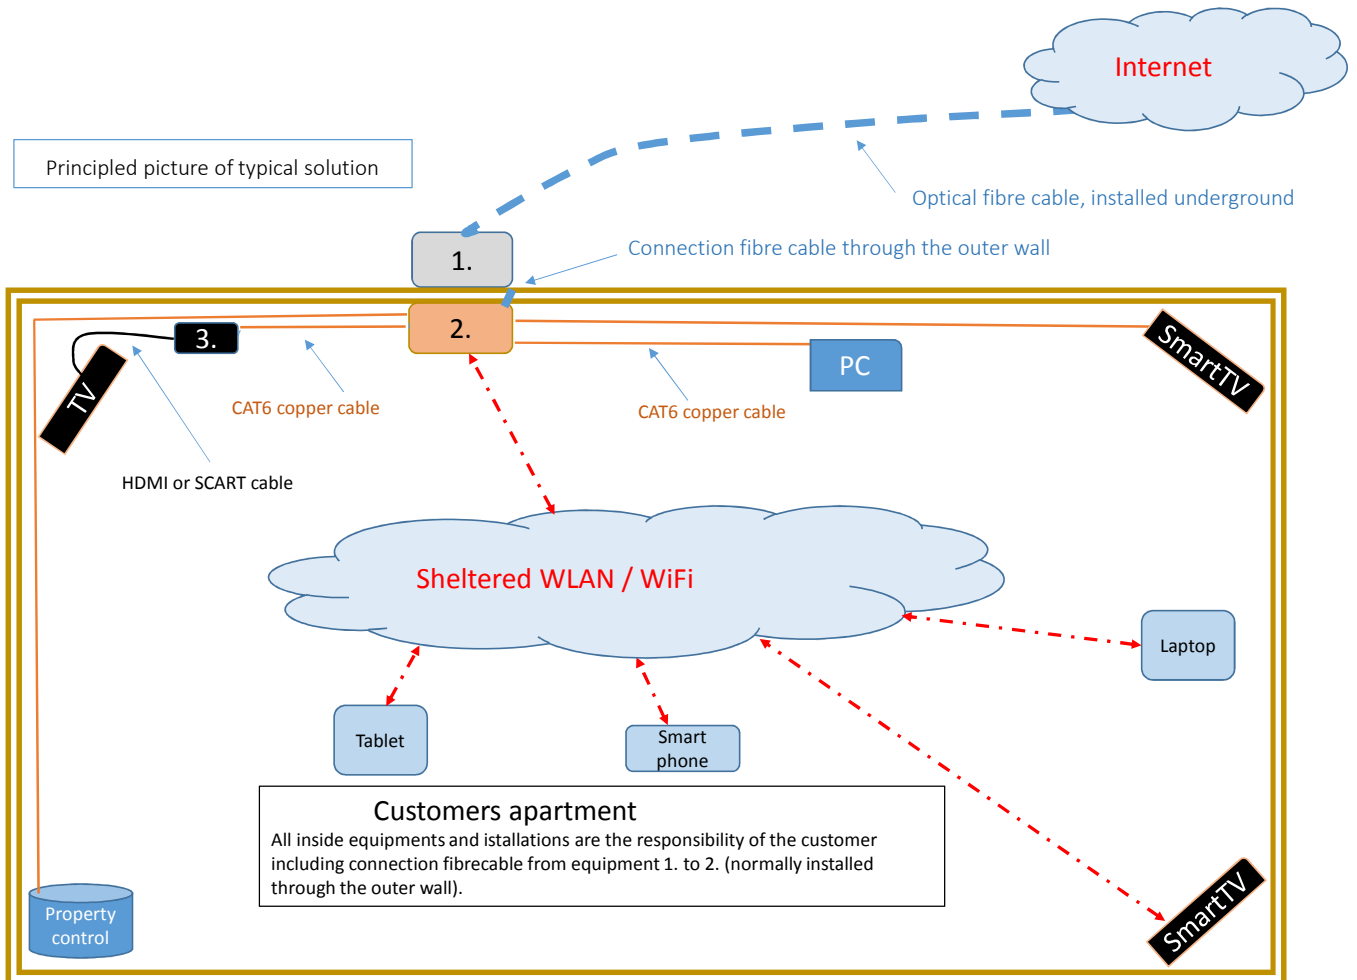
Internet

Principled picture of typical solution

Optical fibre cable, installed underground

1.

Connection fibre cable through the outer wall

2.

3.

SmartTV

TV

PC

CAT6 copper cable

CAT6 copper cable

HDMI or SCART cable

Sheltered WLAN / WiFi

Laptop

Tablet

Smart phone

Customers apartment
All inside equipments and istallations are the responsibility of the customer including connection fibrecable from equipment 1. to 2. (normally installed through the outer wall).

Property control

SmartTV